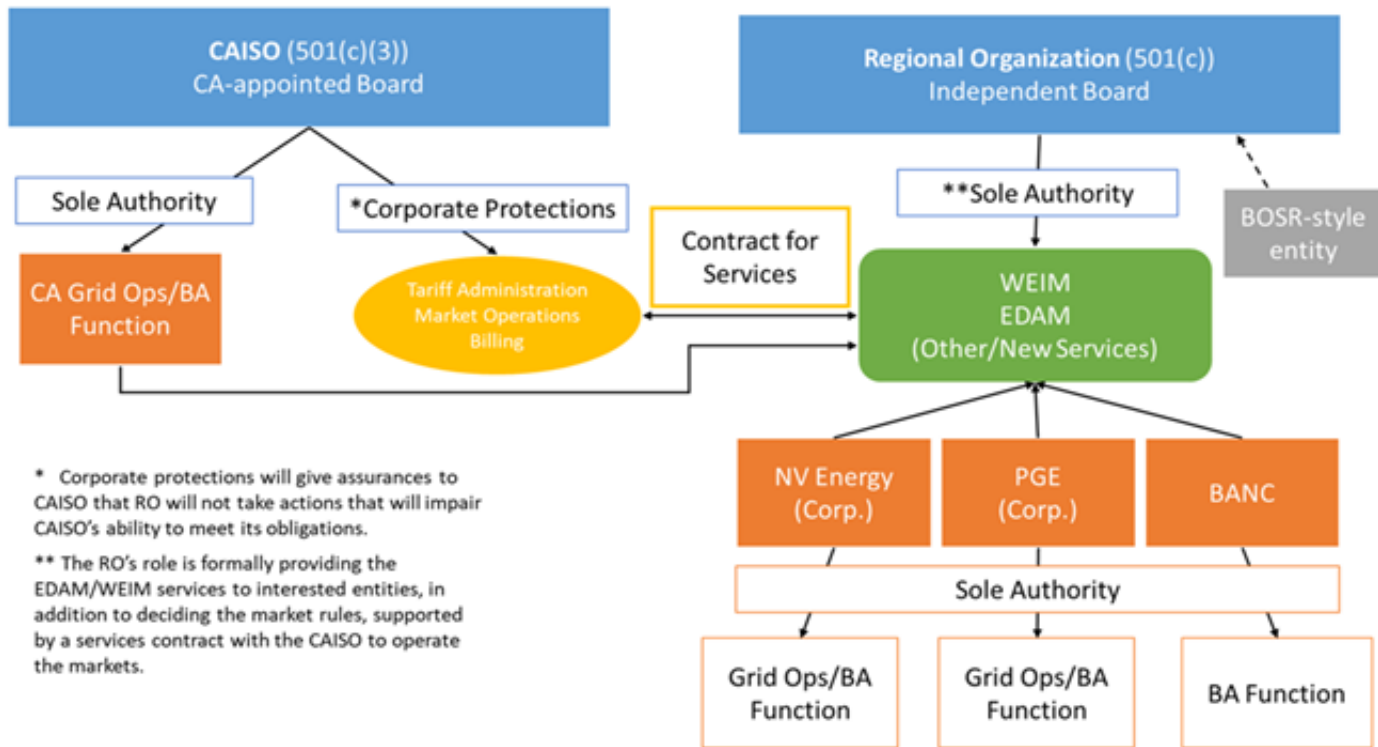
**CAISO** (501(c)(3))
CA-appointed Board

**Regional Organization** (501(c))
Independent Board

Sole Authority

*Corporate Protections

Contract for Services

**Sole Authority

BOSR-style entity

CA Grid Ops/BA Function

Tariff Administration
Market Operations
Billing

WEIM
EDAM
(Other/New Services)

* Corporate protections will give assurances to CAISO that RO will not take actions that will impair CAISO's ability to meet its obligations.

** The RO's role is formally providing the EDAM/WEIM services to interested entities, in addition to deciding the market rules, supported by a services contract with the CAISO to operate the markets.

NV Energy (Corp.)

PGE (Corp.)

BANC

Sole Authority

Grid Ops/BA Function

Grid Ops/BA Function

BA Function